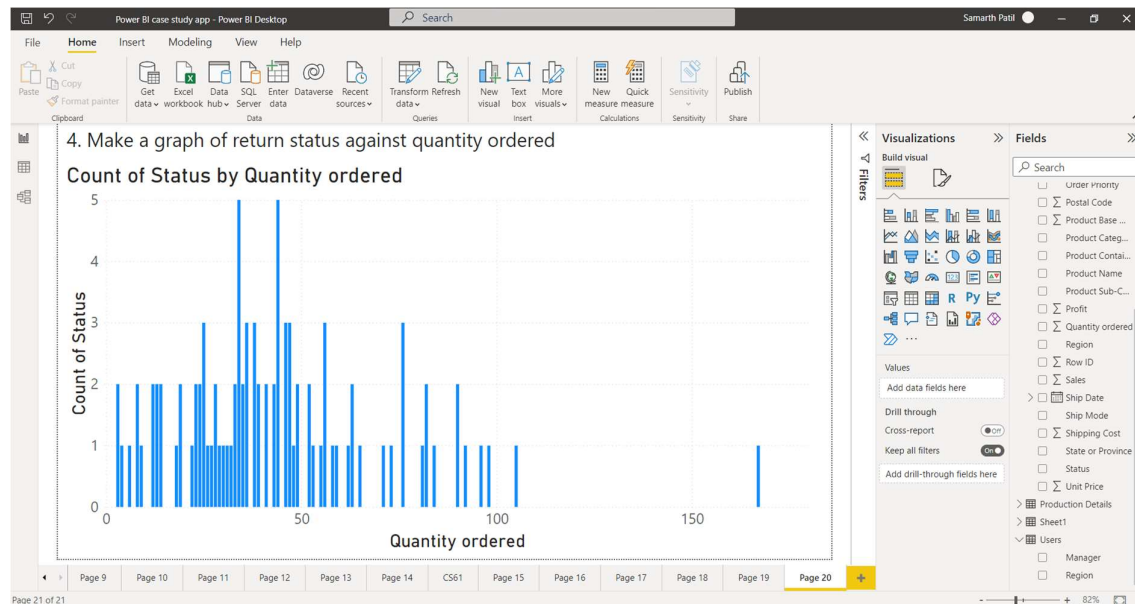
Power BI case study app - Power BI Desktop

Search

Samarth Patil

File Home Insert Modeling View Help

Paste Cut Copy Format painter Clipboard

Get data Excel workbook Data hub SQL Server Enter data Dataverse Recent sources Data

Transform data Refresh Queries

New visual Text box More visuals Insert

New measure Quick measure Calculations

Sensitivity Sensitivity

Publish Share

4. Make a graph of return status against quantity ordered

Count of Status by Quantity ordered

| Count of Status |
|---|
| 5 |
| 4 |
| 3 |
| 2 |
| 1 |
| 0 |

0 50 100 150

Quantity ordered

Filters

Visualizations

Build visual

Values

Add data fields here

Drill through

Cross-report Off

Keep all filters On

Add drill-through fields here

Fields

Search

Order Priority
Postal Code
Product Base ...
Product Categ...
Product Contai...
Product Name
Product Sub-C...
Profit
Quantity ordered
Region
Row ID
Sales
Ship Date
Ship Mode
Shipping Cost
State or Province
Status
Unit Price
Production Details
Sheet1
Users
Manager
Region

Page 9 Page 10 Page 11 Page 12 Page 13 Page 14 CS61 Page 15 Page 16 Page 17 Page 18 Page 19 Page 20 +

Page 21 of 21

82%